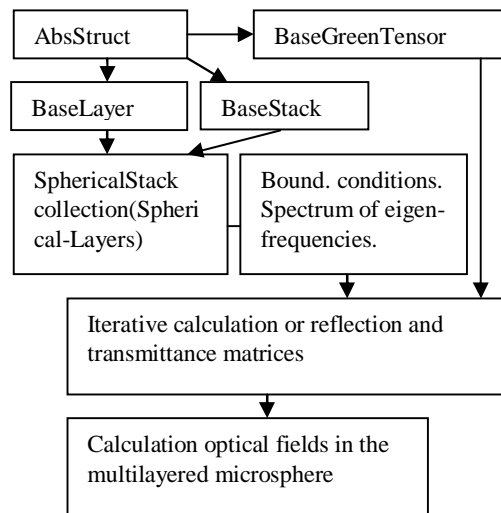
AbsStruct

BaseGreenTensor

BaseLayer

BaseStack

SphericalStack collection(Spherical-Layers)

Bound. conditions. Spectrum of eigen-frequencies.

Iterative calculation or reflection and transmittance matrices

Calculation optical fields in the multilayered microsphere